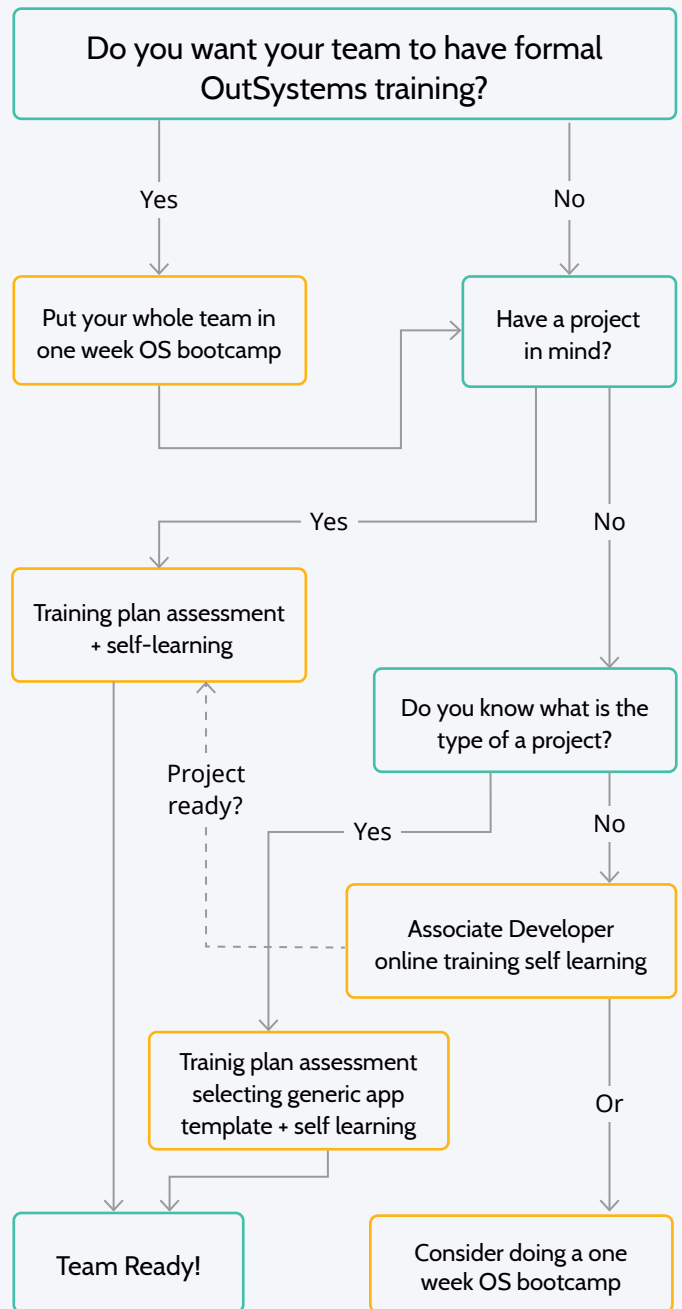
Do you want your team to have formal OutSystems training?

Yes

No

Put your whole team in one week OS bootcamp

Have a project in mind?

Yes

No

Training plan assessment + self-learning

Do you know what is the type of a project?

Project ready?

Yes

No

Associate Developer online training self learning

Trainig plan assessment selecting generic app template + self learning

Or

Team Ready!

Consider doing a one week OS bootcamp